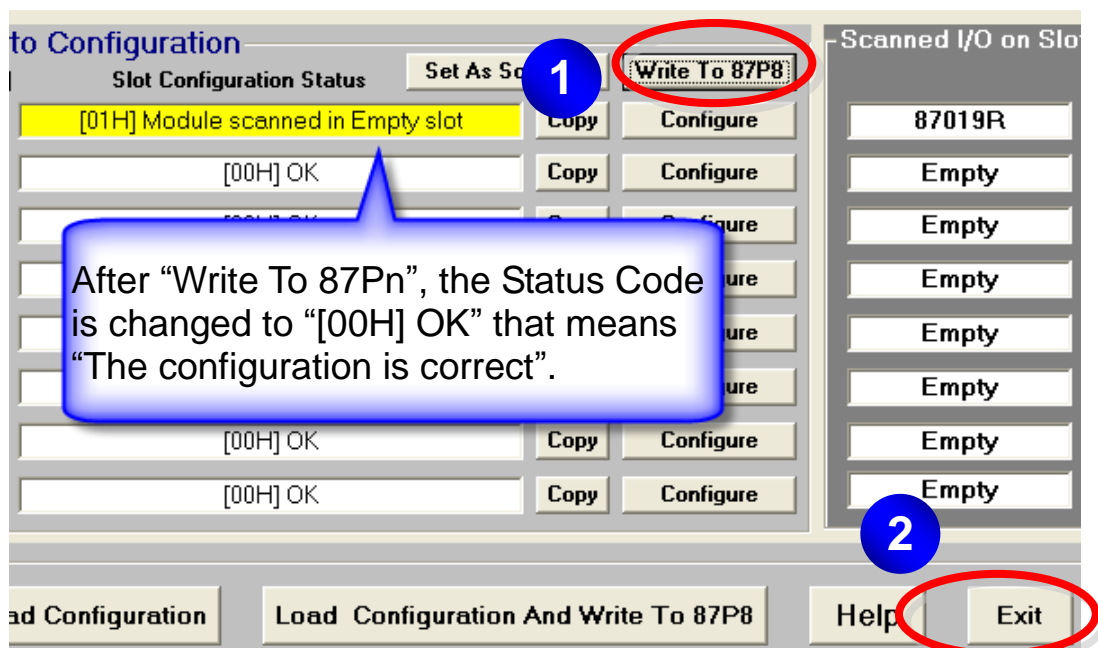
to Configuration
Slot Configuration Status
Set As Sc
1
Write To 87P8
Scanned I/O on Slo

[01H] Module scanned in Empty slot
Copy
Configure
87019R

[00H] OK
Copy
Configure
Empty

Configure
Empty

Configure
Empty

Configure
Empty

Configure
Empty

[00H] OK
Copy
Configure
Empty

[00H] OK
Copy
Configure
Empty

After "Write To 87Pn", the Status Code is changed to "[00H] OK" that means "The configuration is correct".

2

ad Configuration
Load Configuration And Write To 87P8
Help
Exit